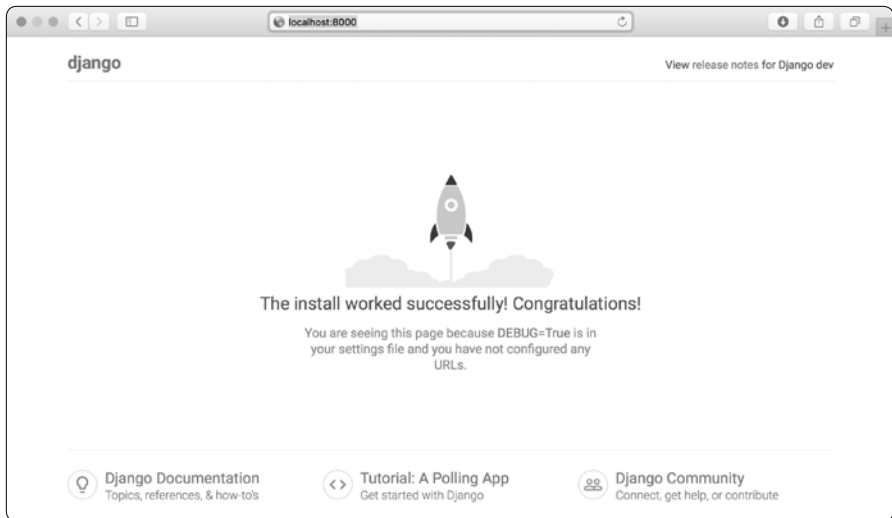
localhost:8000

django

View release notes for Django dev

The install worked successfully! Congratulations!

You are seeing this page because DEBUG=True is in your settings file and you have not configured any URLs.

Django Documentation
Topics, references, & how-to's

Tutorial: A Polling App
Get started with Django

Django Community
Connect, get help, or contribute